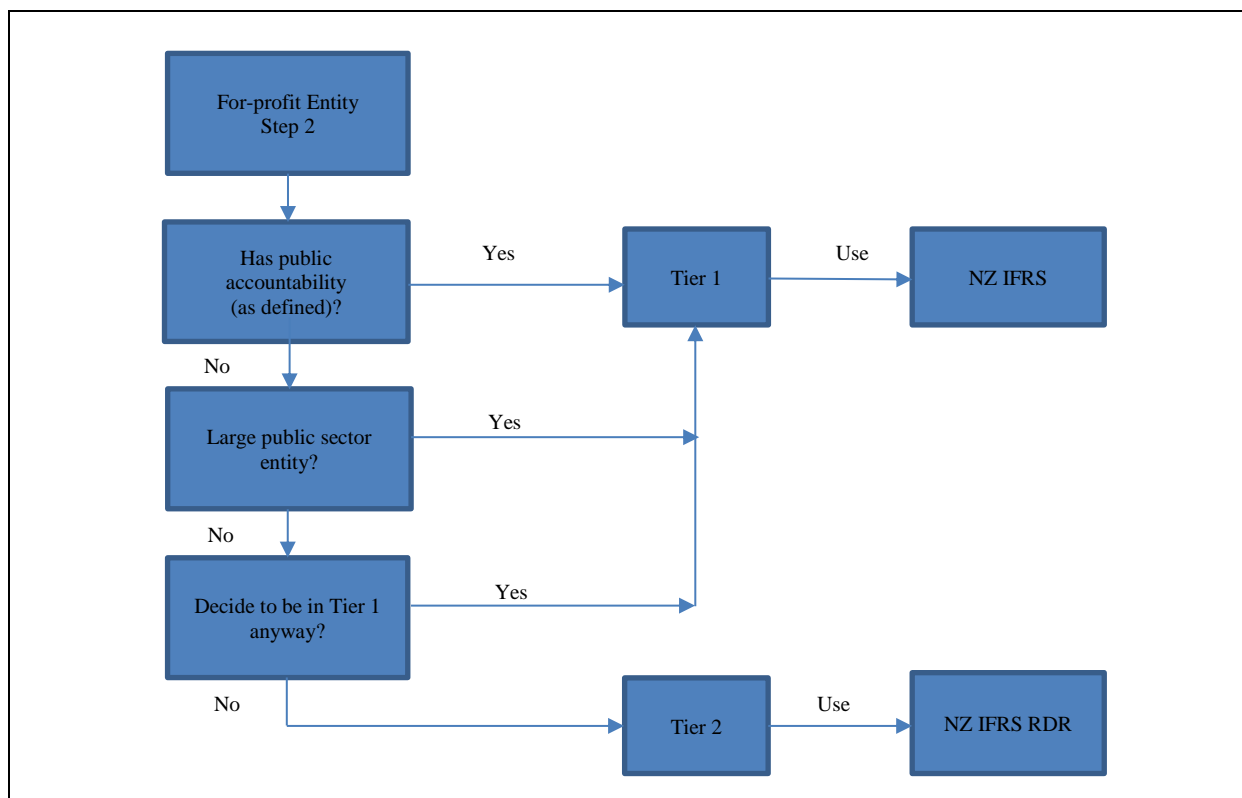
For-profit Entity
Step 2

Has public accountability (as defined)?

Yes

Tier 1

Use

NZ IFRS

No

Large public sector entity?

Yes

No

Decide to be in Tier 1 anyway?

Yes

No

Tier 2

Use

NZ IFRS RDR